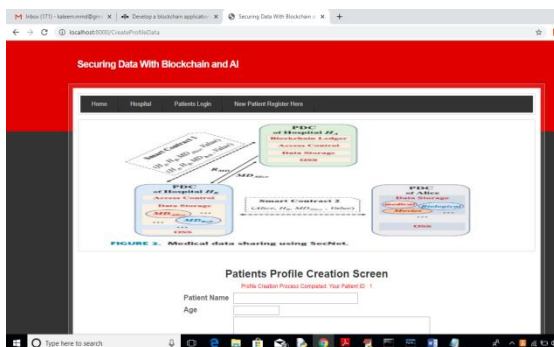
M Inbox (171) - kaleem.mmd@gm ×
Develop a blockchain applicatio ×
Securing Data With Blockchain a ×
+
← → C ⓘ localhost:8000/CreateProfileData

Securing Data With Blockchain and AI

Home
Hospital
Patients Login
New Patient Register Here

PDC
of Hospital $H_x$
Blockchain Ledger
Access Control
Data Storage
DNN

Smart Contract 1
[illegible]

$K_{MD}$
$MD_{Alice}$

PDC
of Hospital $H_y$
Access Control
Data Storage
$MD_{Alice}$
...
$MD_{Bob}$
...
DNN

Smart Contract 2
(Alice, $H_y$, $MD_{Alice}$, Value)

PDC
of Alice
Data Storage
Medical
Biological
Market
...
DNN

FIGURE 2. Medical data sharing using SecNet.

Patients Profile Creation Screen
Profile Creation Process Completed. Your Patient ID : 1
Patient Name
Age

Type here to search